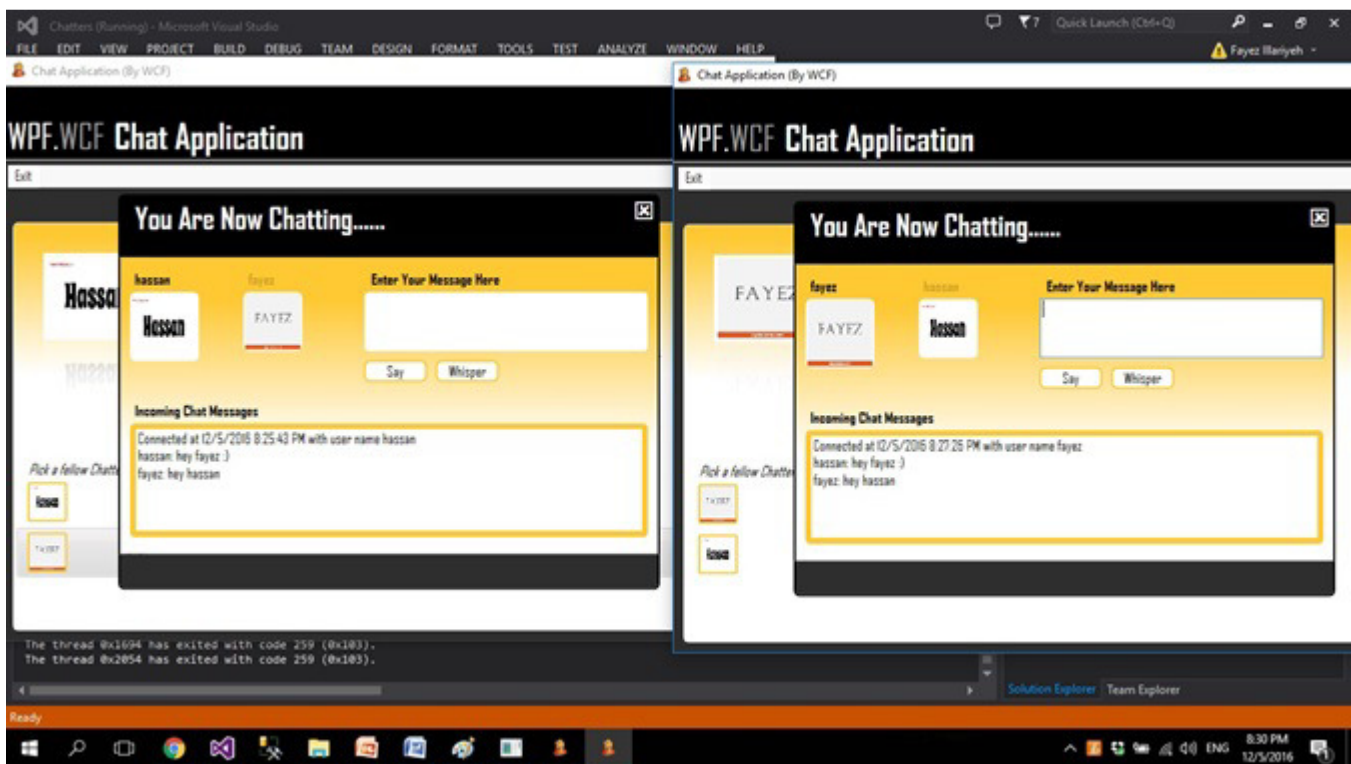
Chatters (Running) - Microsoft Visual Studio
FILE EDIT VIEW PROJECT BUILD DEBUG TEAM DESIGN FORMAT TOOLS TEST ANALYZE WINDOW HELP
7 Quick Launch (Ctrl+Q)
Fayez Illariyeh

Chat Application (By WCF)
WPF.WCF Chat Application
Exit
You Are Now Chatting......
hassan
fayez
Hassan
FAYEZ
Enter Your Message Here
Say
Whisper
Incoming Chat Messages
Connected at 12/5/2016 8:25:43 PM with user name hassan
hassan: hey fayez :)
fayez: hey hassan
Pick a fellow Chatte
Hassan

Chat Application (By WCF)
WPF.WCF Chat Application
Exit
You Are Now Chatting......
fayez
hassan
FAYEZ
Hassan
Enter Your Message Here
Say
Whisper
Incoming Chat Messages
Connected at 12/5/2016 8:27:26 PM with user name fayez
hassan: hey fayez :)
fayez: hey hassan
Pick a fellow Chatter

The thread 0x1694 has exited with code 259 (0x103).
The thread 0x2054 has exited with code 259 (0x103).
Solution Explorer Team Explorer
Ready
ENG 8:30 PM 12/5/2016